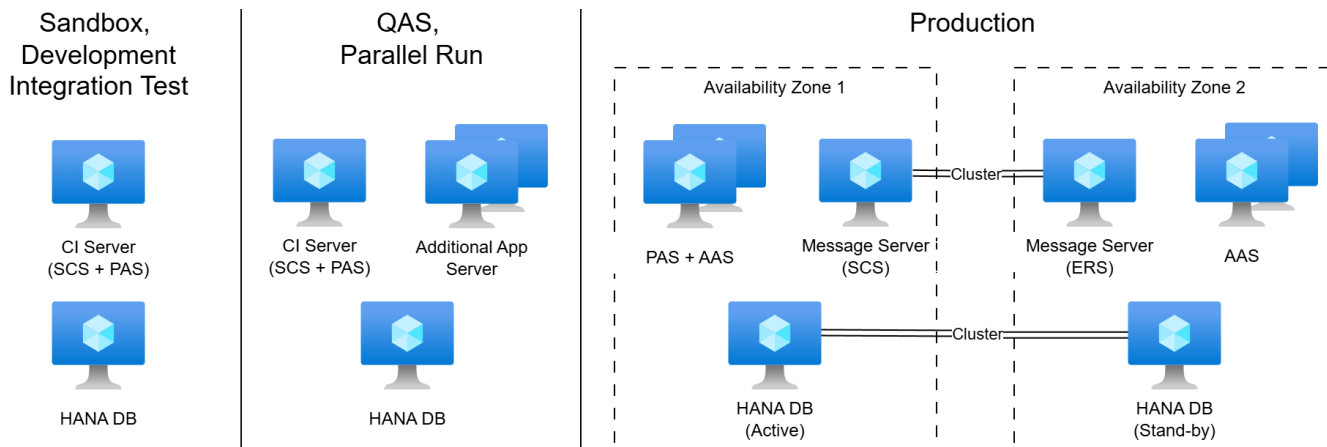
Sandbox, Development Integration Test

CI Server
(SCS + PAS)

HANA DB

QAS, Parallel Run

CI Server
(SCS + PAS)

Additional App Server

HANA DB

Production

Availability Zone 1

PAS + AAS

Message Server
(SCS)

Cluster

HANA DB
(Active)

Cluster

Availability Zone 2

Message Server
(ERS)

AAS

HANA DB
(Stand-by)